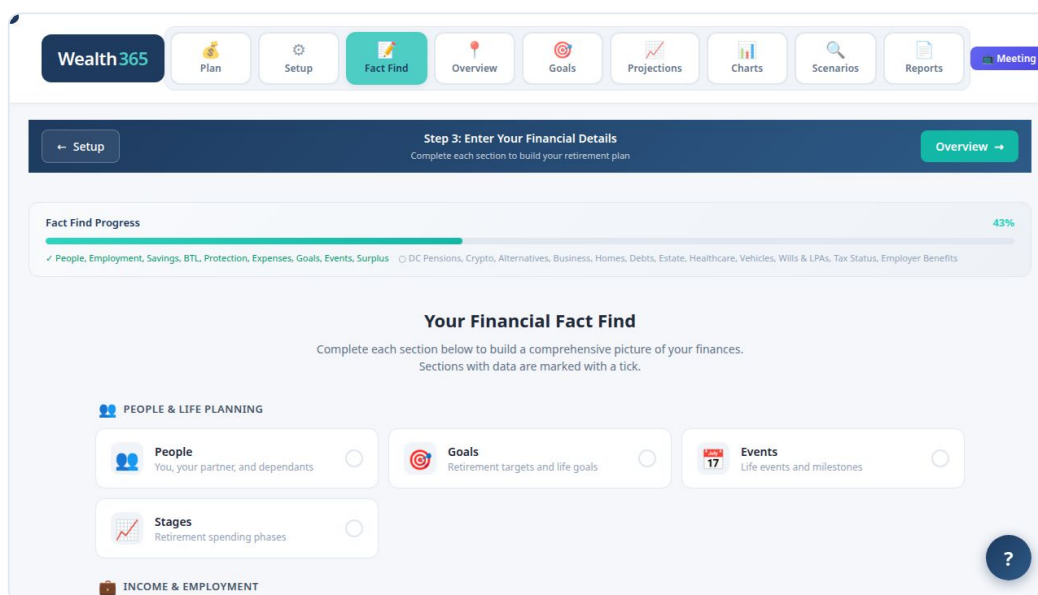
Wealth365

Plan
Setup
Fact Find
Overview
Goals
Projections
Charts
Scenarios
Reports
Meeting

← Setup

Step 3: Enter Your Financial Details
Complete each section to build your retirement plan

Overview →

Fact Find Progress
43%

✓ People, Employment, Savings, BTL, Protection, Expenses, Goals, Events, Surplus ○ DC Pensions, Crypto, Alternatives, Business, Homes, Debts, Estate, Healthcare, Vehicles, Wills & LPAs, Tax Status, Employer Benefits

Your Financial Fact Find

Complete each section below to build a comprehensive picture of your finances.
Sections with data are marked with a tick.

PEOPLE & LIFE PLANNING

People
You, your partner, and dependants

Goals
Retirement targets and life goals

17
Events
Life events and milestones

Stages
Retirement spending phases

?

INCOME & EMPLOYMENT